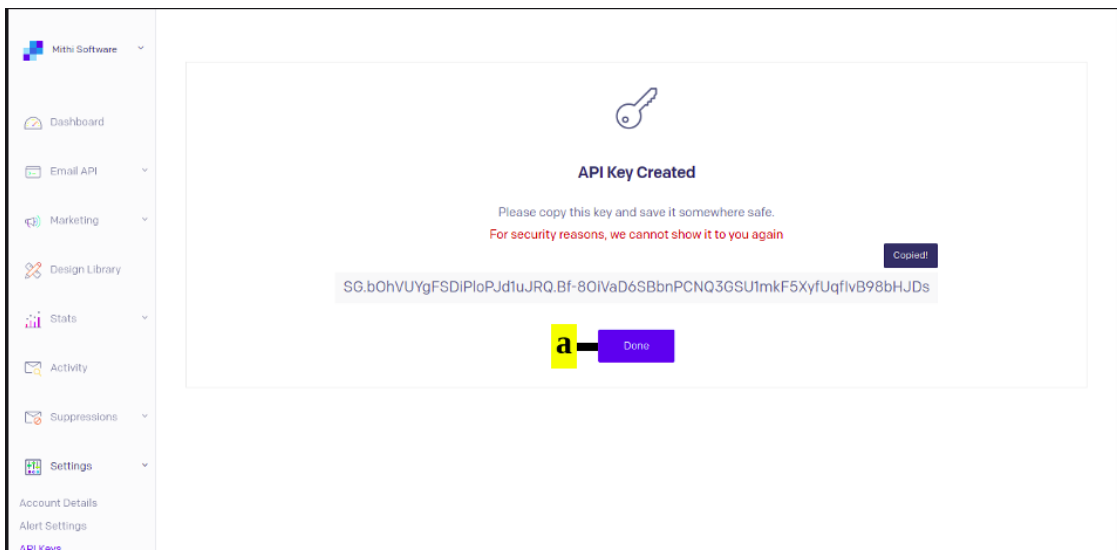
Mithi Software

Dashboard

Email API

Marketing

Design Library

Stats

Activity

Suppressions

Settings

Account Details

Alert Settings

API Keys

API Key Created

Please copy this key and save it somewhere safe.

For security reasons, we cannot show it to you again

Copied!

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

a

Done